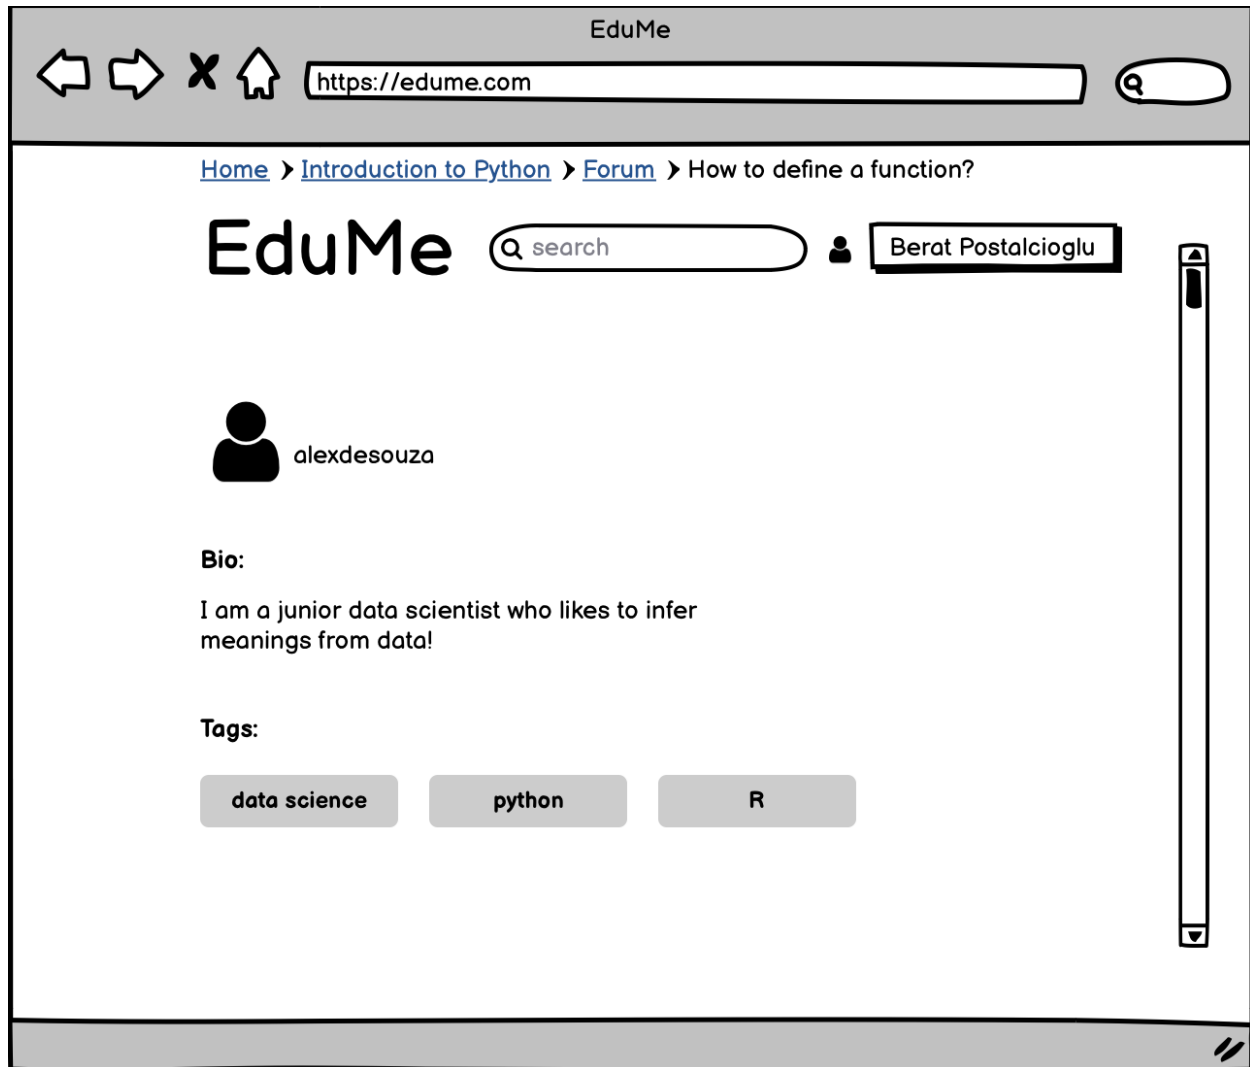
EduMe

https://edume.com

Home > Introduction to Python > Forum > How to define a function?

EduMe

search

Berat Postalcioglu

alexdesouza

Bio:

I am a junior data scientist who likes to infer meanings from data!

Tags:

data science

python

R